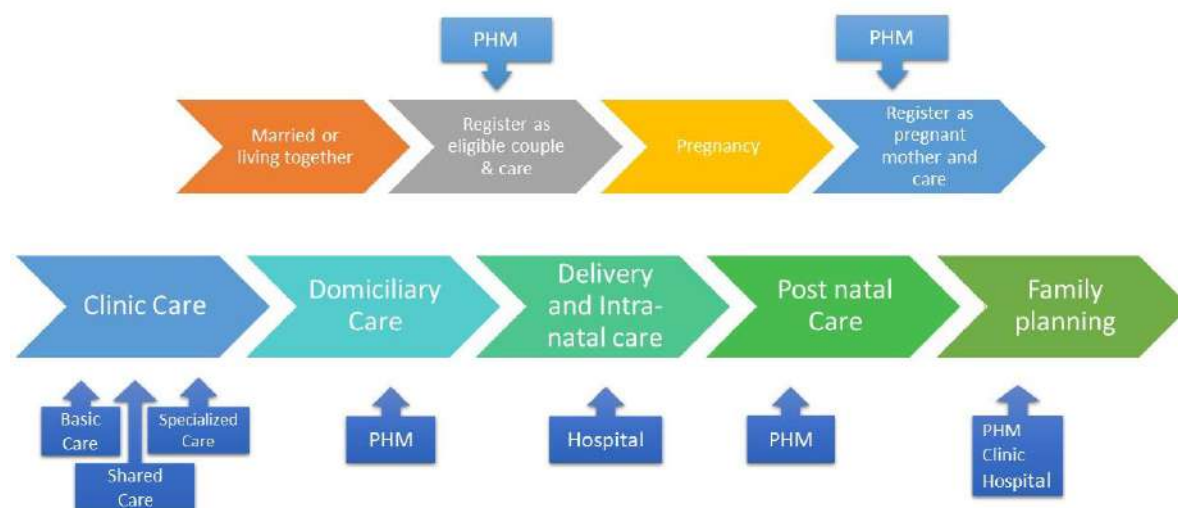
PHM

PHM

Married or living together

Register as eligible couple & care

Pregnancy

Register as pregnant mother and care

Clinic Care

Domiciliary Care

Delivery and Intra-natal care

Post natal Care

Family planning

Basic Care

Shared Care

Specialized Care

PHM

Hospital

PHM

PHM Clinic Hospital